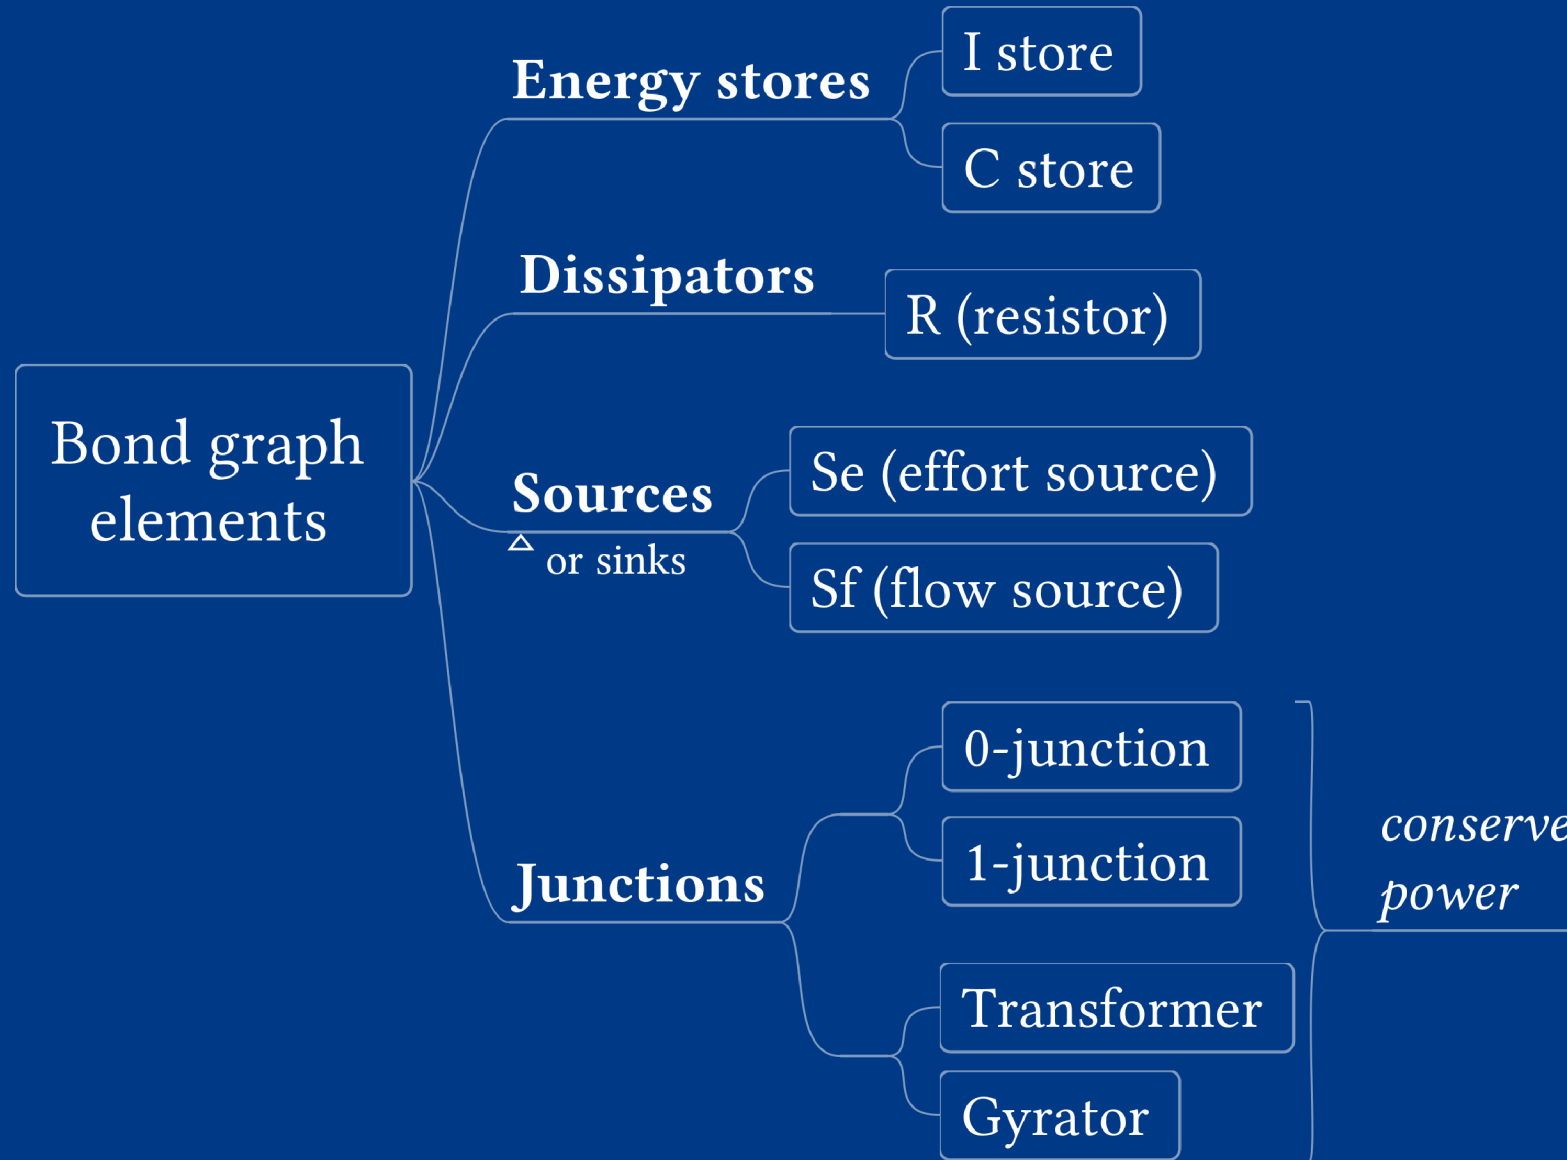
Bond graph elements

Energy stores

I store

C store

Dissipators

R (resistor)

Sources

or sinks

Se (effort source)

Sf (flow source)

Junctions

0-junction

1-junction

Transformer

Gyrator

conserve power